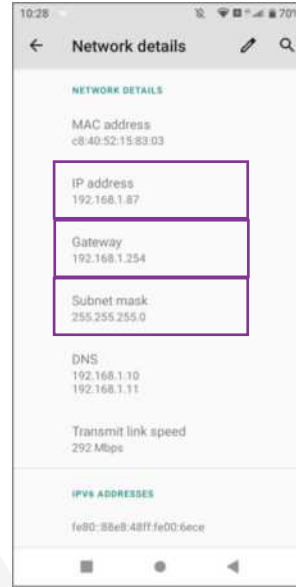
10:28 70%

Network details

NETWORK DETAILS

MAC address
c8:40:52:15:83:03

IP address
192.168.1.87

Gateway
192.168.1.254

Subnet mask
255.255.255.0

DNS
192.168.1.10
192.168.1.11

Transmit link speed
292 Mbps

IPV6 ADDRESSES

fe80::88e8:48ff:fe00:6ece